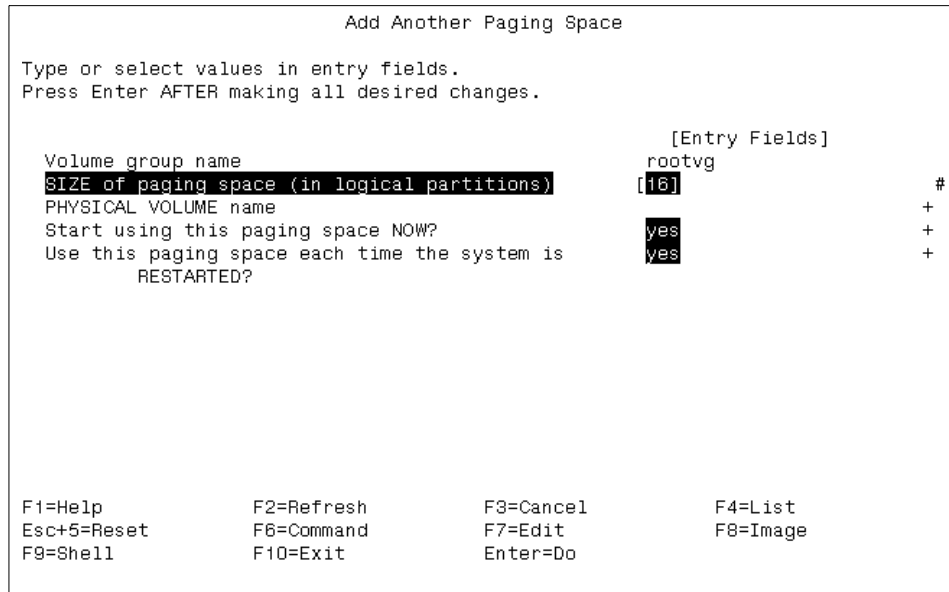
Add Another Paging Space

Type or select values in entry fields.
Press Enter AFTER making all desired changes.

[Entry Fields]

| | | |
|---|---|---|
| Volume group name | rootvg | |
| SIZE of paging space (in logical partitions) | [16] | # |
| PHYSICAL VOLUME name | | + |
| Start using this paging space NOW? | yes | + |
| Use this paging space each time the system is RESTARTED? | yes | + |

| | | | |
|---|---|---|---|
| F1=Help | F2=Refresh | F3=Cancel | F4=List |
| Esc+5=Reset | F6=Command | F7=Edit | F8=Image |
| F9=Shell | F10=Exit | Enter=Do | |